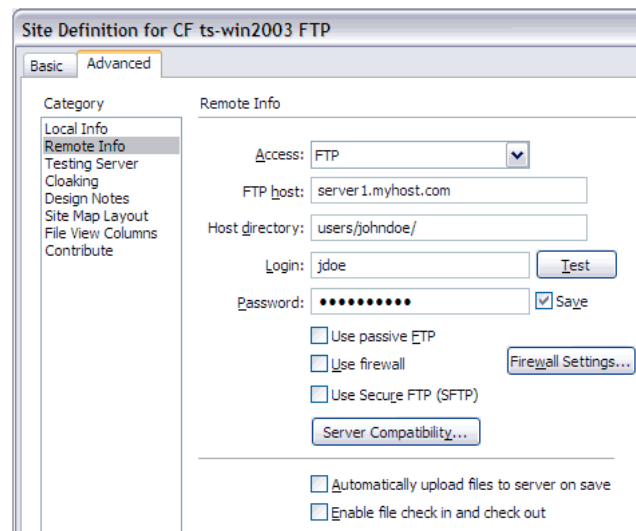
Site Definition for CF ts-win2003 FTP

Basic Advanced

Category
Local Info
Remote Info
Testing Server
Cloaking
Design Notes
Site Map Layout
File View Columns
Contribute

Remote Info

Access: FTP
FTP host: server1.myhost.com
Host directory: users/johndoe/
Login: jdoe Test
Password: ●●●●●●●●●● Save
Use passive FTP
Use firewall Firewall Settings...
Use Secure FTP (SFTP)
Server Compatibility...

Automatically upload files to server on save
Enable file check in and check out